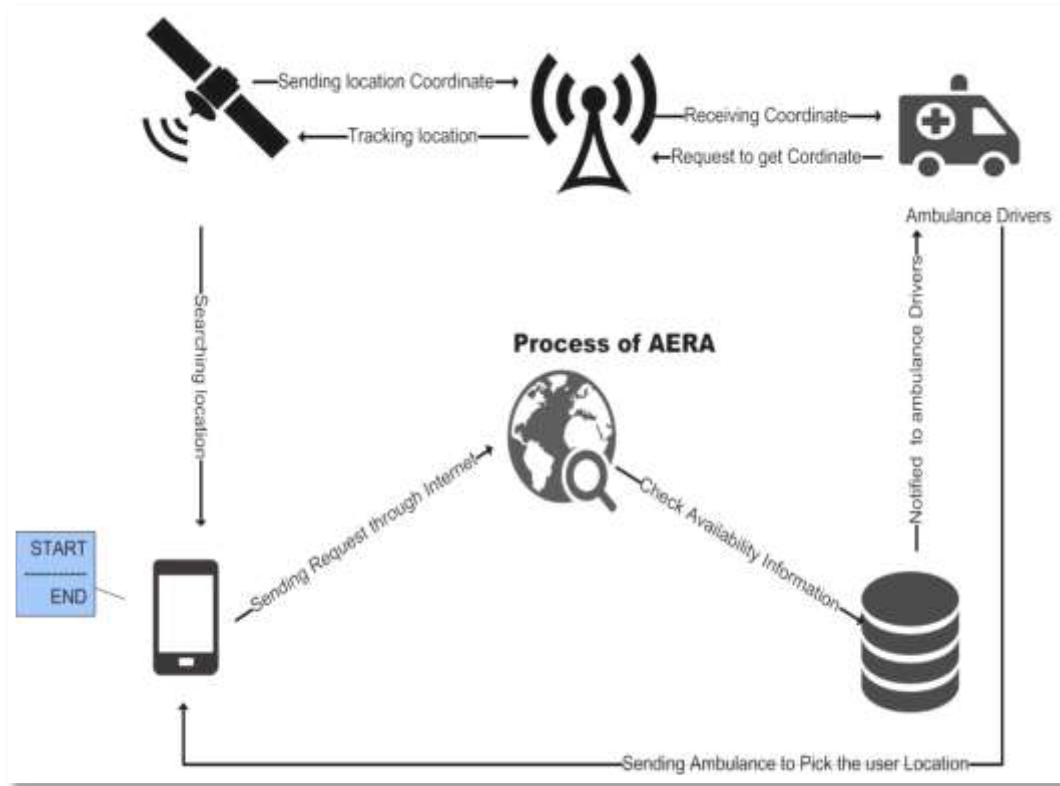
Sending location Coordinate

Tracking location

Receiving Coordinate

Request to get Cordinate

Ambulance Drivers

Searching location

Process of AERA

Notified to ambulance Drivers

START

END

Sending Request through Internet

Check Availability Information

Sending Ambulance to Pick the user Location